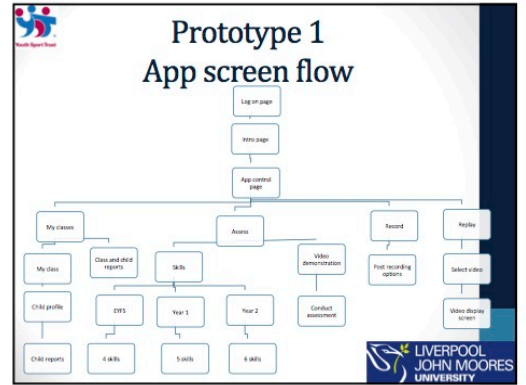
Youth Sport Trust

Prototype 1
App screen flow

Log on page

Intro page

App control page

My classes

Assess

Record

Replay

My class

Class and child reports

Skills

Video demonstration

Post recording options

Select video

Child profile

EYFS

Year 1

Year 2

Conduct assessment

Video display screen

Child reports

4 skills

5 skills

6 skills

LIVERPOOL JOHN MOORES UNIVERSITY